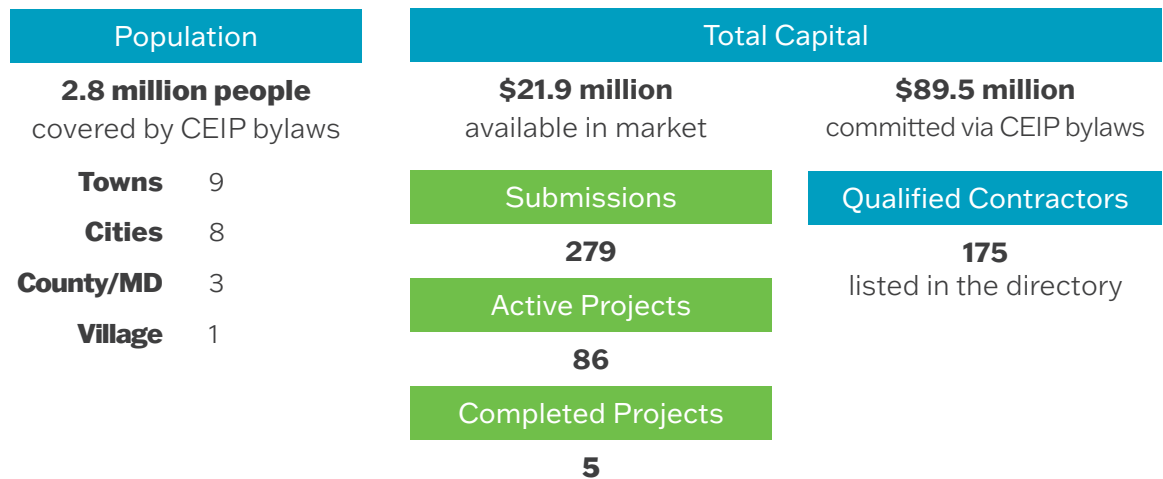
Population

**2.8 million people**
covered by CEIP bylaws

| | |
|---|---|
| **Towns** | 9 |
| **Cities** | 8 |
| **County/MD** | 3 |
| **Village** | 1 |

Total Capital

**$21.9 million**
available in market

**$89.5 million**
committed via CEIP bylaws

Submissions

**279**

Active Projects

**86**

Completed Projects

**5**

Qualified Contractors

**175**
listed in the directory